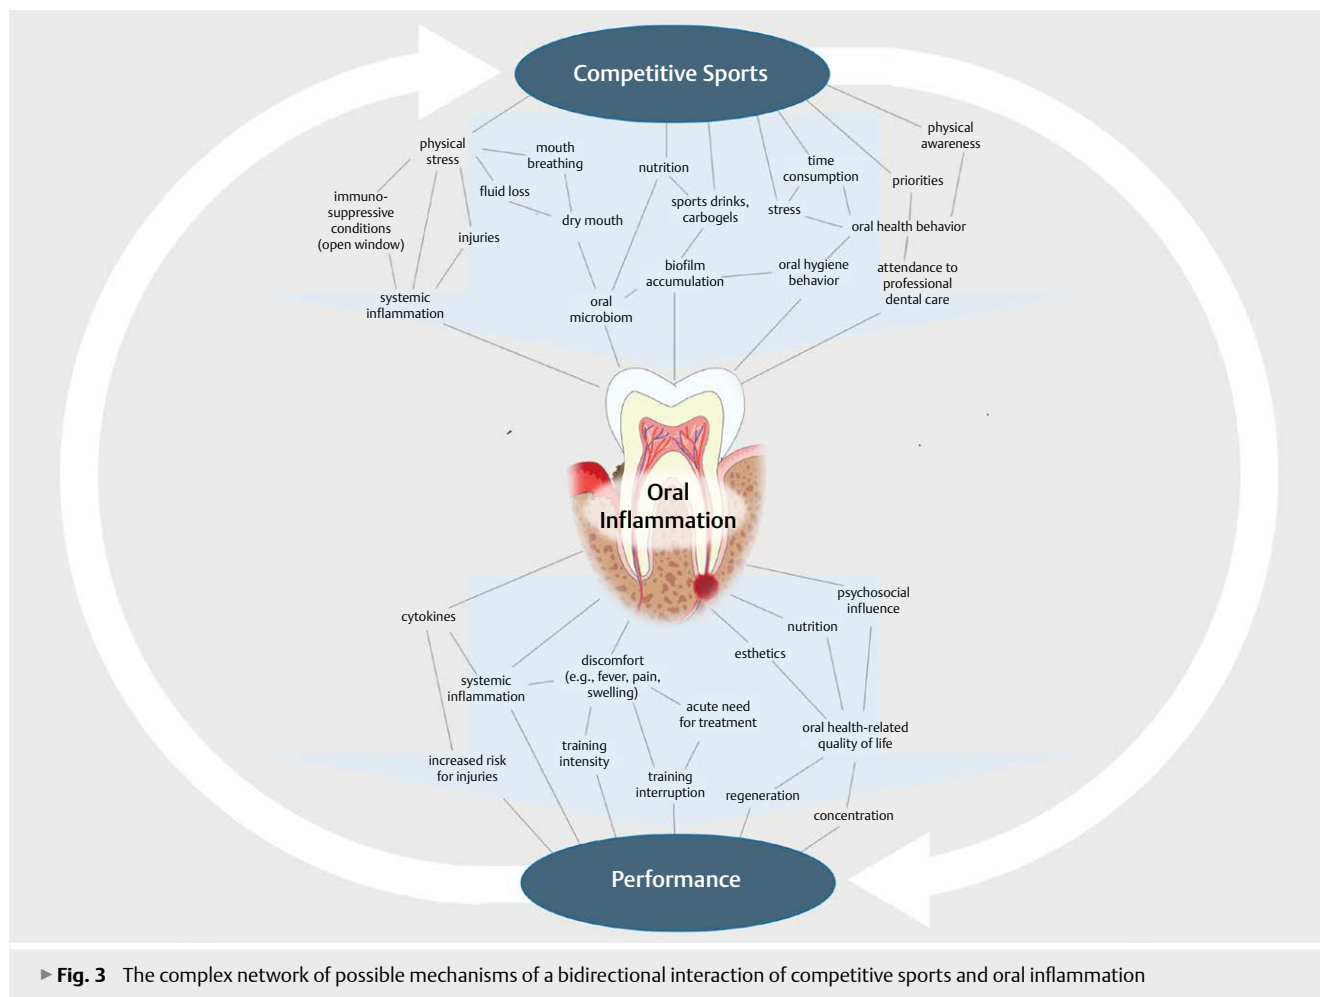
Competitive Sports

physical stress

mouth breathing

nutrition

time consumption

physical awareness

immuno-suppressive conditions (open window)

fluid loss

dry mouth

sports drinks, carbogels

stress

priorities

oral health behavior

injuries

biofilm accumulation

oral hygiene behavior

attendance to professional dental care

systemic inflammation

oral microbiom

Oral Inflammation

cytokines

psychosocial influence

nutrition

discomfort (e.g., fever, pain, swelling)

esthetics

systemic inflammation

acute need for treatment

oral health-related quality of life

training intensity

increased risk for injuries

training interruption

regeneration

concentration

Performance

► Fig. 3 The complex network of possible mechanisms of a bidirectional interaction of competitive sports and oral inflammation